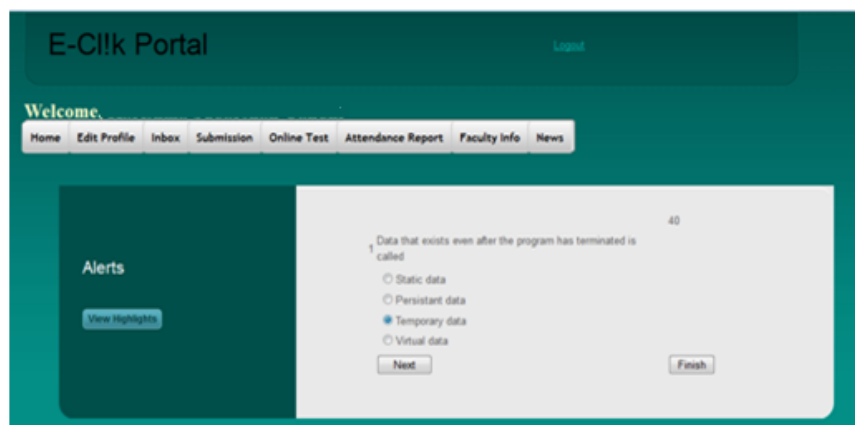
E-Cl!k Portal

Logout

Welcome, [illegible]

Home | Edit Profile | Inbox | Submission | Online Test | Attendance Report | Faculty Info | News

Alerts

View Highlights

40

1 Data that exists even after the program has terminated is called

Static data

Persistant data

Temporary data

Virtual data

Next

Finish